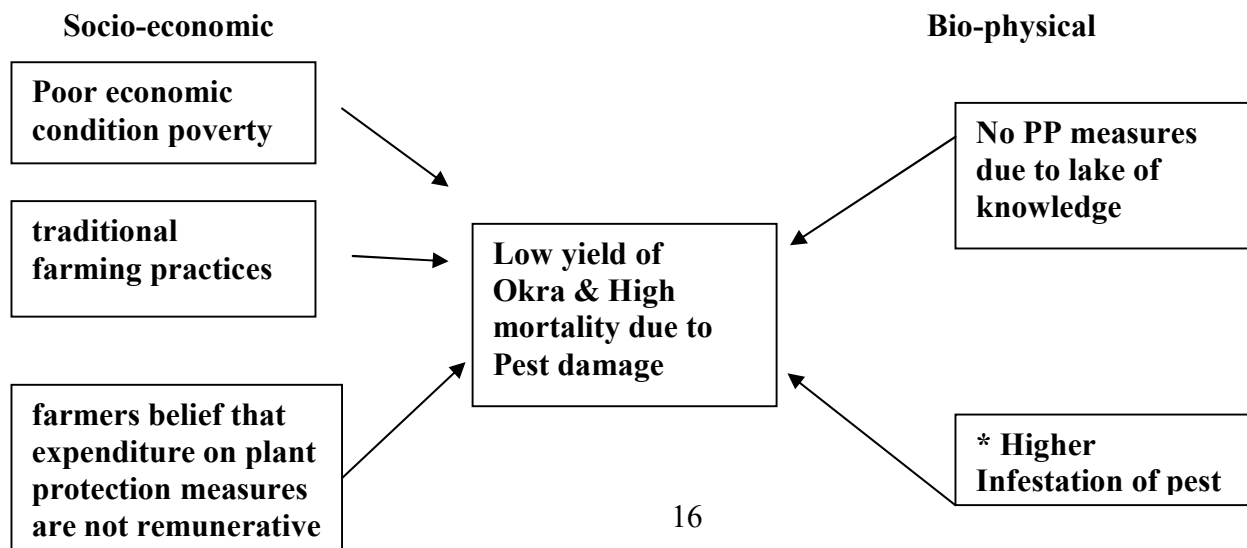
Socio-economic

Bio-physical

Poor economic condition poverty

traditional farming practices

farmers belief that expenditure on plant protection measures are not remunerative

Low yield of Okra & High mortality due to Pest damage

No PP measures due to lake of knowledge

* Higher Infestation of pest

16